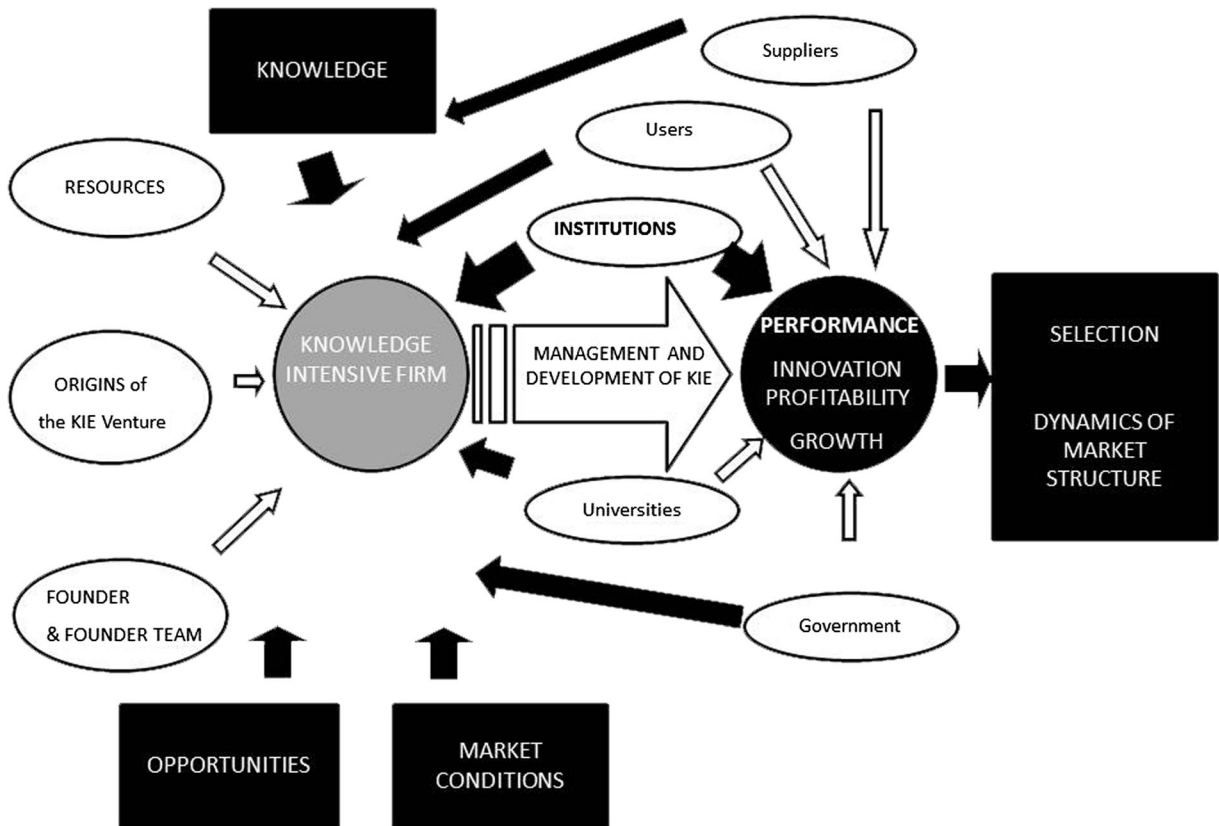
KNOWLEDGE

Suppliers

Users

RESOURCES

INSTITUTIONS

KNOWLEDGE INTENSIVE FIRM

MANAGEMENT AND DEVELOPMENT OF KIE

PERFORMANCE

INNOVATION PROFITABILITY

GROWTH

SELECTION

DYNAMICS OF MARKET STRUCTURE

ORIGINS of the KIE Venture

Universities

FOUNDER & FOUNDER TEAM

Government

OPPORTUNITIES

MARKET CONDITIONS